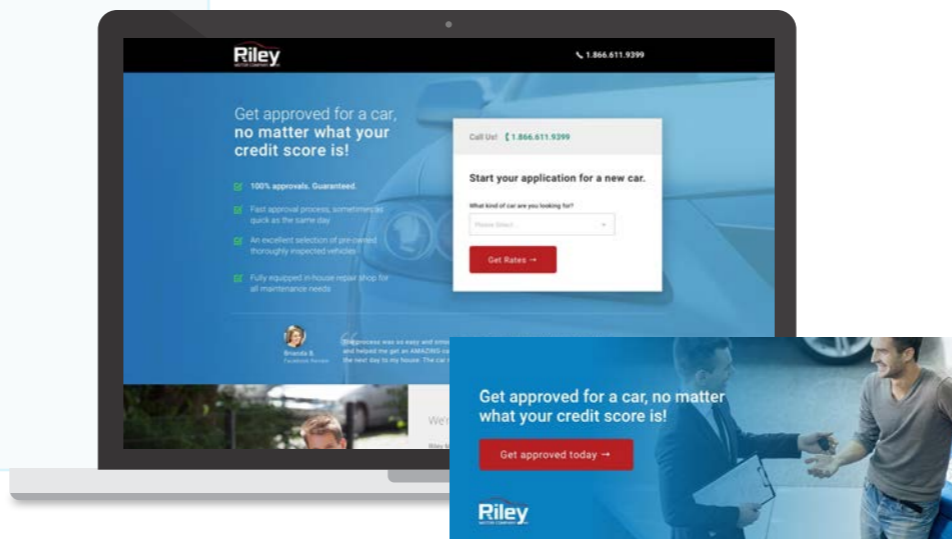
Riley
MOTOR COMPANY

1.866.611.9399

Get approved for a car, no matter what your credit score is!

100% approvals. Guaranteed.

Fast approval process, sometimes as quick as the same day

An excellent selection of pre-owned thoroughly inspected vehicles

Fully equipped in-house repair shop for all maintenance needs

Call Us! 1.866.611.9399

Start your application for a new car.

What kind of car are you looking for?

Please Select

Get Rates →

Brianda B.
Facebook Review

The process was so easy and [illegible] and helped me get an AMAZING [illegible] the next day to my house. The car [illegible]

We're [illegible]

Riley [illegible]

Get approved for a car, no matter what your credit score is!

Get approved today →

Riley
MOTOR COMPANY